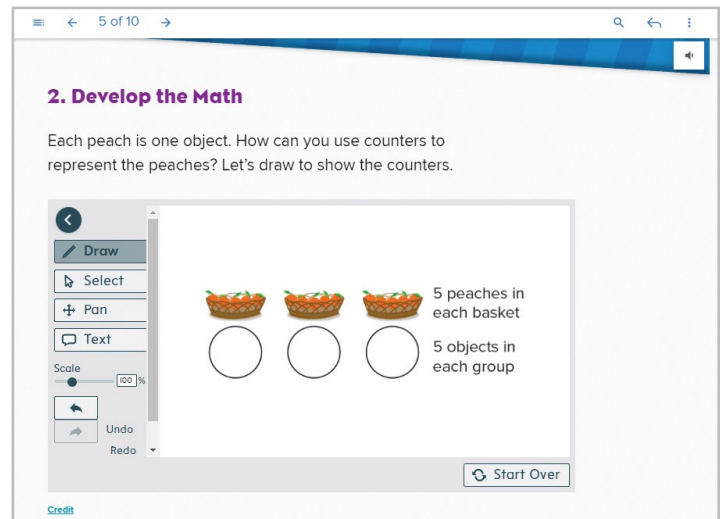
5 of 10

2. Develop the Math

Each peach is one object. How can you use counters to represent the peaches? Let's draw to show the counters.

Draw
Select
Pan
Text
Scale
100 %
Undo
Redo

5 peaches in each basket
5 objects in each group

Start Over

Credit